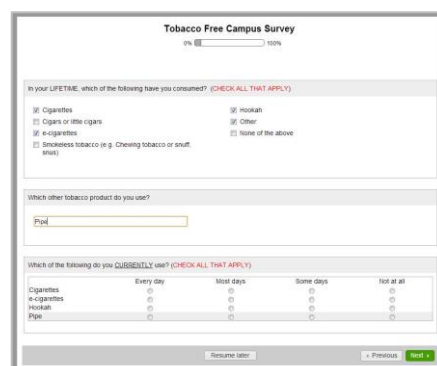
Tobacco Free Campus Survey

0% 100%

In your LIFETIME, which of the following have you consumed? (CHECK ALL THAT APPLY)

Cigarettes
Cigars or little cigars
e-cigarettes
Smokeless tobacco (e.g. Chewing tobacco or snuff, snus)
Hookah
Other
None of the above

Which other tobacco product do you use?

Pipe

Which of the following do you CURRENTLY use? (CHECK ALL THAT APPLY)

| | Every day | Most days | Some days | Not at all |
|---|---|---|---|---|
| Cigarettes | | | | |
| e-cigarettes | | | | |
| Hookah | | | | |
| Pipe | | | | |

Resume later

« Previous Next »